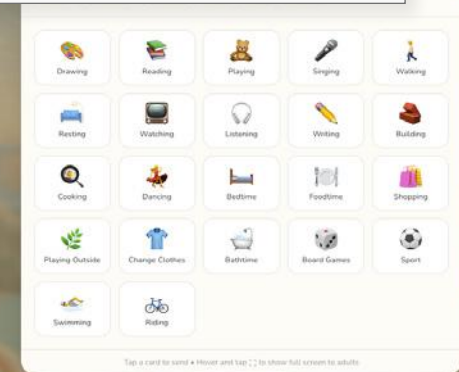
Drawing
Reading
Playing
Singing
Walking

Resting
Watching
Listening
Writing
Building

Cooking
Dancing
Bedtime
Foodtime
Shopping

Playing Outside
Change Clothes
Bathtime
Board Games
Sport

Swimming
Riding

Tap a card to send • Hover and tap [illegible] to show full screen to adults